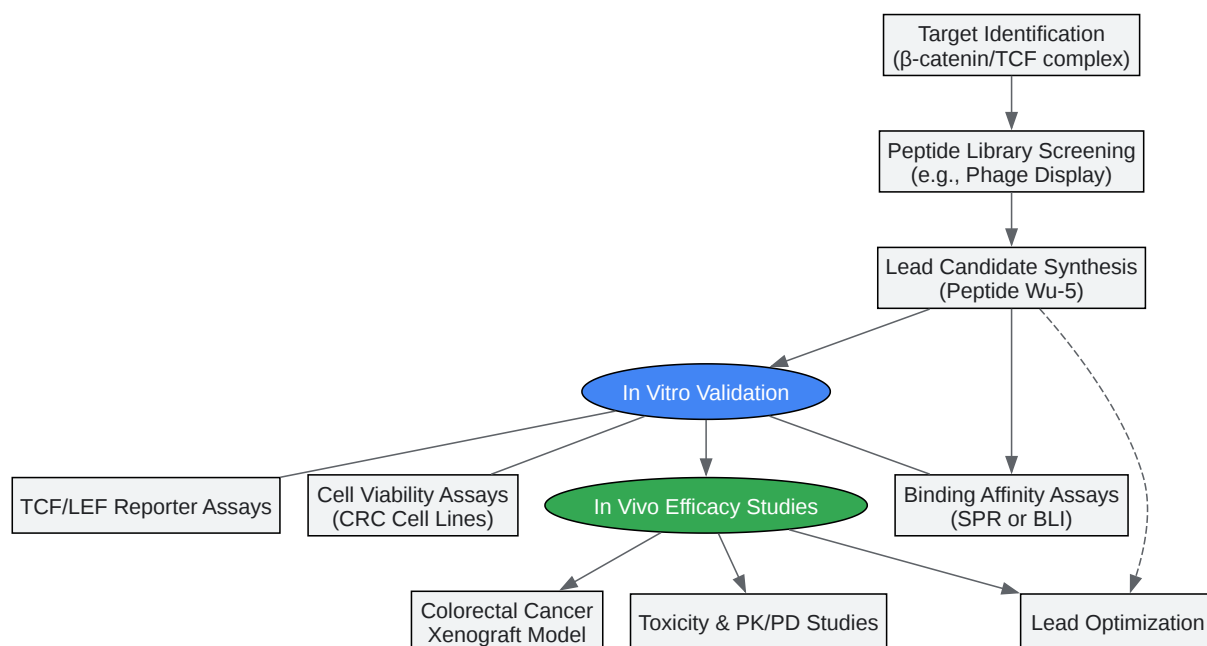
Target Identification
(β-catenin/TCF complex)

Peptide Library Screening
(e.g., Phage Display)

Lead Candidate Synthesis
(Peptide Wu-5)

In Vitro Validation

TCF/LEF Reporter Assays

Cell Viability Assays
(CRC Cell Lines)

In Vivo Efficacy Studies

Binding Affinity Assays
(SPR or BLI)

Colorectal Cancer
Xenograft Model

Toxicity & PK/PD Studies

Lead Optimization